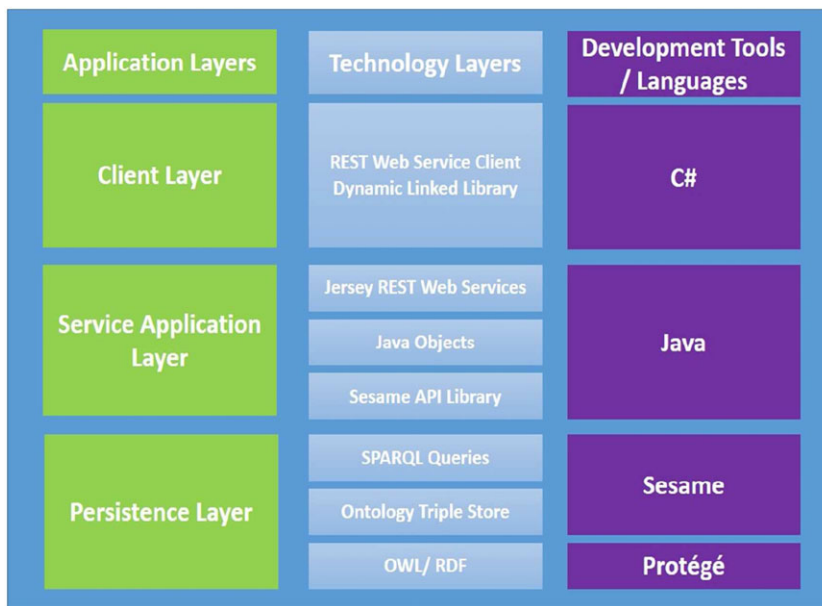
Application Layers

Technology Layers

Development Tools / Languages

Client Layer

REST Web Service Client Dynamic Linked Library

C#

Service Application Layer

Jersey REST Web Services

Java Objects

Sesame API Library

Java

Persistence Layer

SPARQL Queries

Ontology Triple Store

OWL/ RDF

Sesame

Protégé